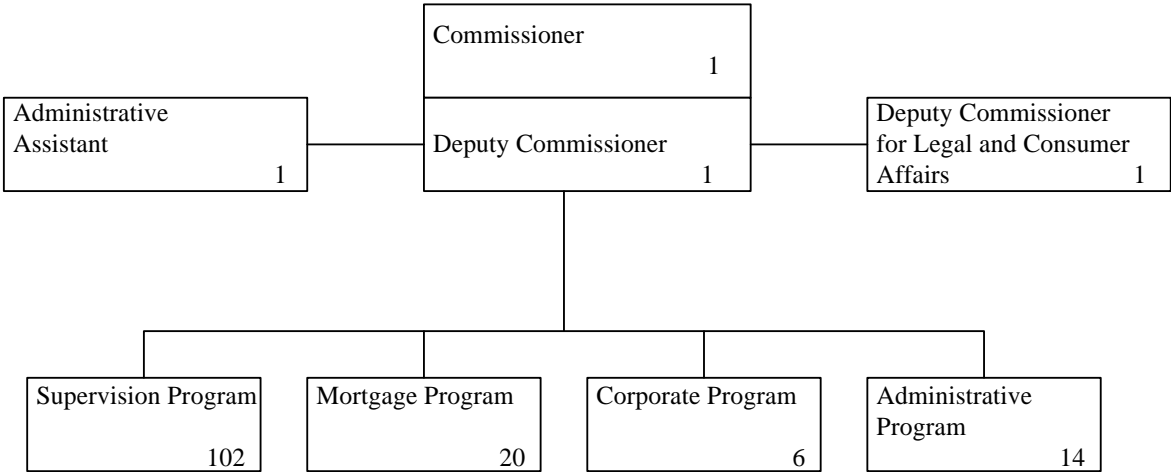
Commissioner
1

Administrative Assistant
1

Deputy Commissioner
1

Deputy Commissioner for Legal and Consumer Affairs
1

Supervision Program
102

Mortgage Program
20

Corporate Program
6

Administrative Program
14